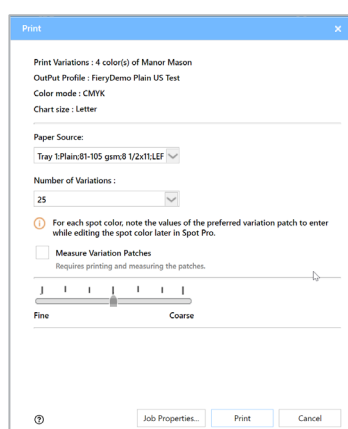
Print

Print Variations : 4 color(s) of Manor Mason

OutPut Profile : FieryDemo Plain US Test

Color mode : CMYK

Chart size : Letter

Paper Source:

Tray 1:Plain:81-105 gsm;8 1/2x11:LEF

Number of Variations :

25

For each spot color, note the values of the preferred variation patch to enter while editing the spot color later in Spot Pro.

Measure Variation Patches

Requires printing and measuring the patches.

Fine

Coarse

Job Properties...

Print

Cancel